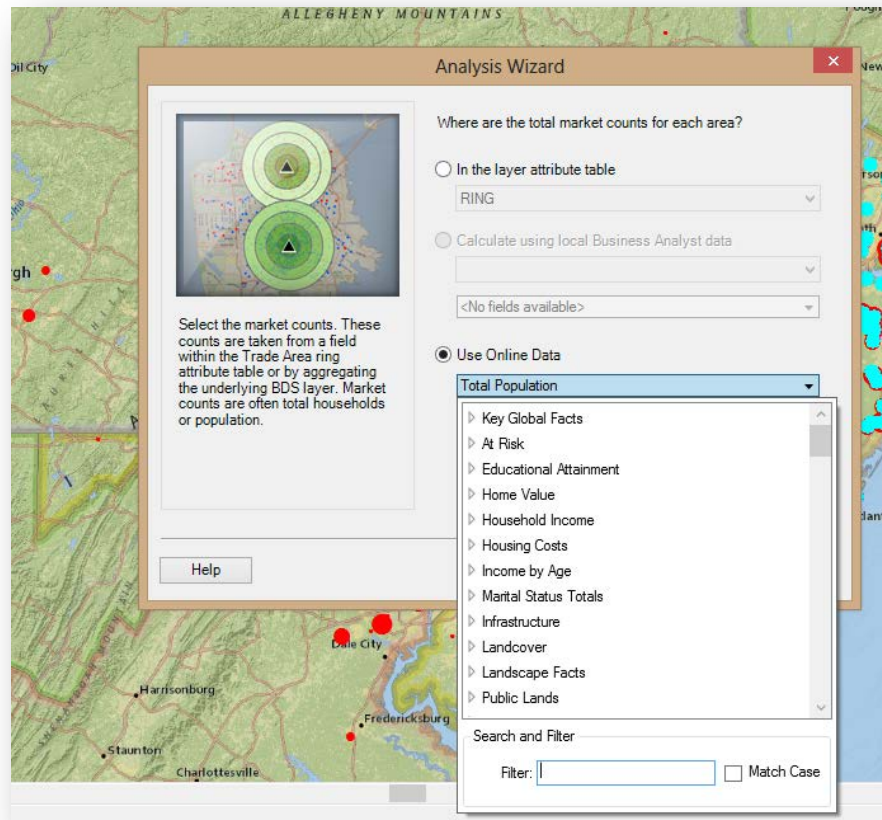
ALLEGHENY MOUNTAINS

Oil City

gh

New

Analysis Wizard

Where are the total market counts for each area?

In the layer attribute table

RING

Calculate using local Business Analyst data

<No fields available>

Use Online Data

Total Population

Select the market counts. These counts are taken from a field within the Trade Area ring attribute table or by aggregating the underlying BDS layer. Market counts are often total households or population.

Key Global Facts
At Risk
Educational Attainment
Home Value
Household Income
Housing Costs
Income by Age
Marital Status Totals
Infrastructure
Landcover
Landscape Facts
Public Lands

Search and Filter

Filter:

Match Case

Help

Dale City

Harrisonburg

Fredericksburg

Staunton

Charlottesville